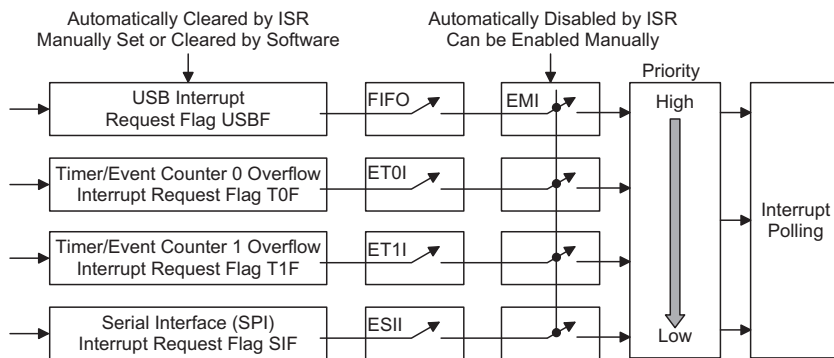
Automatically Cleared by ISR
Manually Set or Cleared by Software

Automatically Disabled by ISR
Can be Enabled Manually

USB Interrupt
Request Flag USBF

FIFO

EMI

Priority

High

Timer/Event Counter 0 Overflow
Interrupt Request Flag T0F

ET0I

Timer/Event Counter 1 Overflow
Interrupt Request Flag T1F

ET1I

Interrupt
Polling

Serial Interface (SPI)
Interrupt Request Flag SIF

ESII

Low